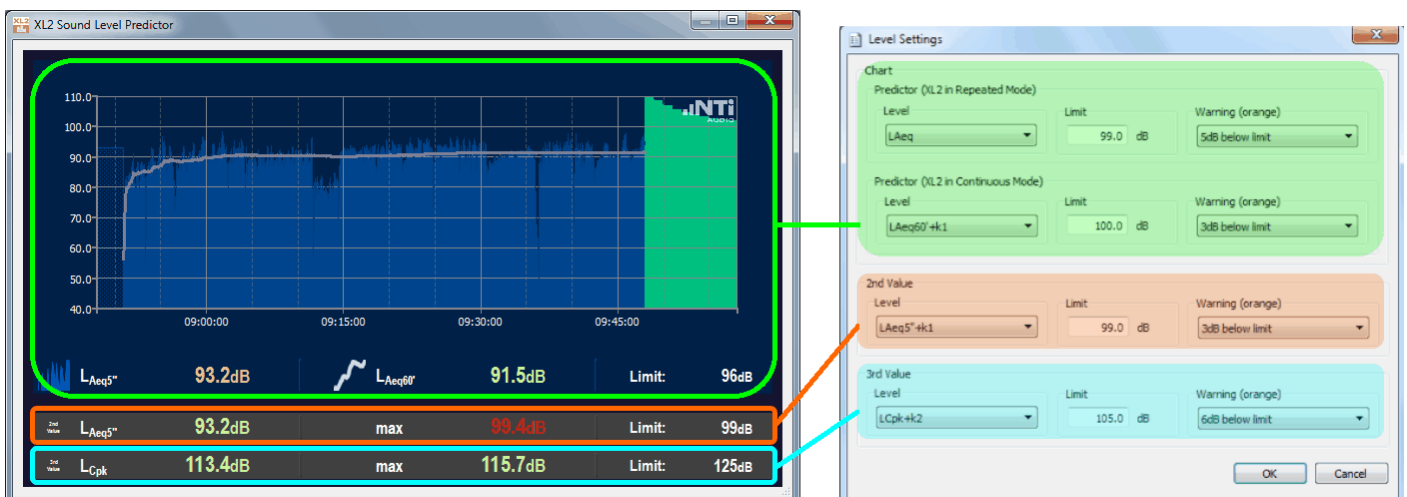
XL2 Sound Level Predictor

110.0
100.0
90.0
80.0
70.0
60.0
50.0
40.0

NTi AUDIO

09:00:00
09:15:00
09:30:00
09:45:00

$L_{Aeq5''}$ 93.2dB
$L_{Aeq60'}$ 91.5dB
Limit: 96dB

2nd Value $L_{Aeq5''}$ 93.2dB max 99.4dB Limit: 99dB

3rd Value $L_{Cpk}$ 113.4dB max 115.7dB Limit: 125dB

Level Settings

Chart
Predictor (XL2 in Repeated Mode)
Level
LAeq
Limit
99.0 dB
Warning (orange)
5dB below limit

Predictor (XL2 in Continuous Mode)
Level
LAeq60'+k1
Limit
100.0 dB
Warning (orange)
3dB below limit

2nd Value
Level
LAeq5"+k1
Limit
99.0 dB
Warning (orange)
3dB below limit

3rd Value
Level
LCpk+k2
Limit
105.0 dB
Warning (orange)
6dB below limit

OK
Cancel